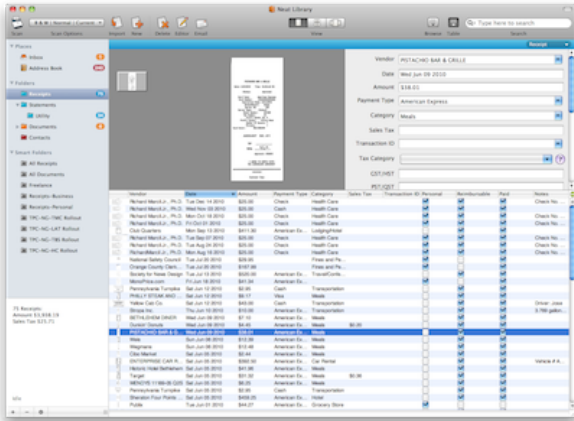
Neat Library

Scan | Scan Options | Import | New | Delete | Editor | Email | View | Browse | Table | Search

Type here to search

Places
Inbox
Address Book

Folders
Receipts
Statements
Utility
Documents
Contacts

Smart Folders
All Receipts
All Documents
Freelance
Receipts-Business
Receipts-Personal
TPC-NC-TMC Rollout
TPC-NC-LAT Rollout
TPC-NC-TBS Rollout
TPC-NC-NC Rollout

75 Receipts
Amount $3,959.19
Sales Tax $25.71

Receipt

Vendor: PISTACHIO BAR & GRILLE
Date: Wed Jun 09 2010
Amount: $38.01
Payment Type: American Express
Category: Meals
Sales Tax
Transaction ID
Tax Category
GST/HST
PST/QST

| Vendor | Date | Amount | Payment Type | Category | Sales Tax | Transaction ID | Personal | Reimbursable | Paid | Notes |
|---|---|---|---|---|---|---|---|---|---|---|
| Richard Marcil Jr., Ph.D. | Tue Dec 14 2010 | $25.00 | Check | Health Care | | | | | | Check No. |
| Richard Marcil Jr., Ph.D. | Wed Nov 03 2010 | $25.00 | Cash | Health Care | | | | | | Check No. |
| Richard Marcil Jr., Ph.D. | Mon Oct 18 2010 | $25.00 | Check | Health Care | | | | | | Check No. |
| Richard Marcil Jr., Ph.D. | Fri Oct 01 2010 | $25.00 | Check | Health Care | | | | | | |
| Club Quarters | Mon Sep 13 2010 | $411.30 | American Ex... | Lodging/Hotel | | | | | | |
| Richard Marcil Jr., Ph.D. | Tue Sep 07 2010 | $25.00 | Check | Health Care | | | | | | Check No. |
| Richard Marcil Jr., Ph.D. | Tue Aug 24 2010 | $25.00 | Check | Health Care | | | | | | Check No. |
| Richard Marcil Jr., Ph.D. | Tue Aug 10 2010 | $25.00 | Check | Health Care | | | | | | Check No. |
| National Safety Council | Tue Jul 20 2010 | $29.95 | | Fines and Pe... | | | | | | |
| Orange County Clerk... | Tue Jul 20 2010 | $167.99 | | Fines and Pe... | | | | | | |
| Society for Naval Design | Tue Jul 13 2010 | $526.00 | American Ex... | Travel/Confe... | | | | | | |
| MonoPrice.com | Fri Jun 18 2010 | $41.34 | American Ex... | Electronics | | | | | | |
| Pennsylvania Turnpike | Sat Jun 12 2010 | $2.40 | Cash | Transportation | | | | | | |
| PHILLY STEAK AND... | Fri Jun 11 2010 | $8.17 | Visa | Meals | | | | | | |
| Yellow Cab Co. | Fri Jun 11 2010 | $43.00 | Cash | Transportation | | | | | | Driver: Jose |
| Sinpas Inc. | Thu Jun 10 2010 | $10.00 | American Ex... | Transportation | | | | | | 3.768 gallon... |
| BETHLEHEM DINER | Wed Jun 09 2010 | $7.10 | American Ex... | Meals | | | | | | |
| Dunkin' Donuts | Wed Jun 09 2010 | $4.40 | American Ex... | Meals | $0.30 | | | | | |
| PISTACHIO BAR & G... | Wed Jun 09 2010 | $38.01 | American Ex... | Meals | | | | | | |
| Wawa | Sun Jun 06 2010 | $9.09 | American Ex... | Meals | | | | | | |
| Wegmans | Sun Jun 06 2010 | $13.46 | American Ex... | Meals | | | | | | |
| Cibo Market | Sat Jun 05 2010 | $3.44 | American Ex... | Meals | | | | | | |
| ENTERPRISE CAR R... | Sat Jun 05 2010 | $362.50 | American Ex... | Car Rental | | | | | | Vehicle # A... |
| Historic Hotel Bethlehem | Sat Jun 05 2010 | $41.96 | American Ex... | Meals | | | | | | |
| Target | Sat Jun 05 2010 | $31.50 | American Ex... | Meals | $0.36 | | | | | |
| WENDY'S 11 BIN-26 (US) | Sat Jun 05 2010 | $6.25 | American Ex... | Meals | | | | | | |
| Pennsylvania Turnpike | Sat Jun 05 2010 | $3.00 | Cash | Transportation | | | | | | |
| Sheraton Four Points... | Sat Jun 05 2010 | $439.20 | American Ex... | Hotel | | | | | | |
| Publix | Tue Jun 01 2010 | $44.27 | American Ex... | Grocery Store | | | | | | |